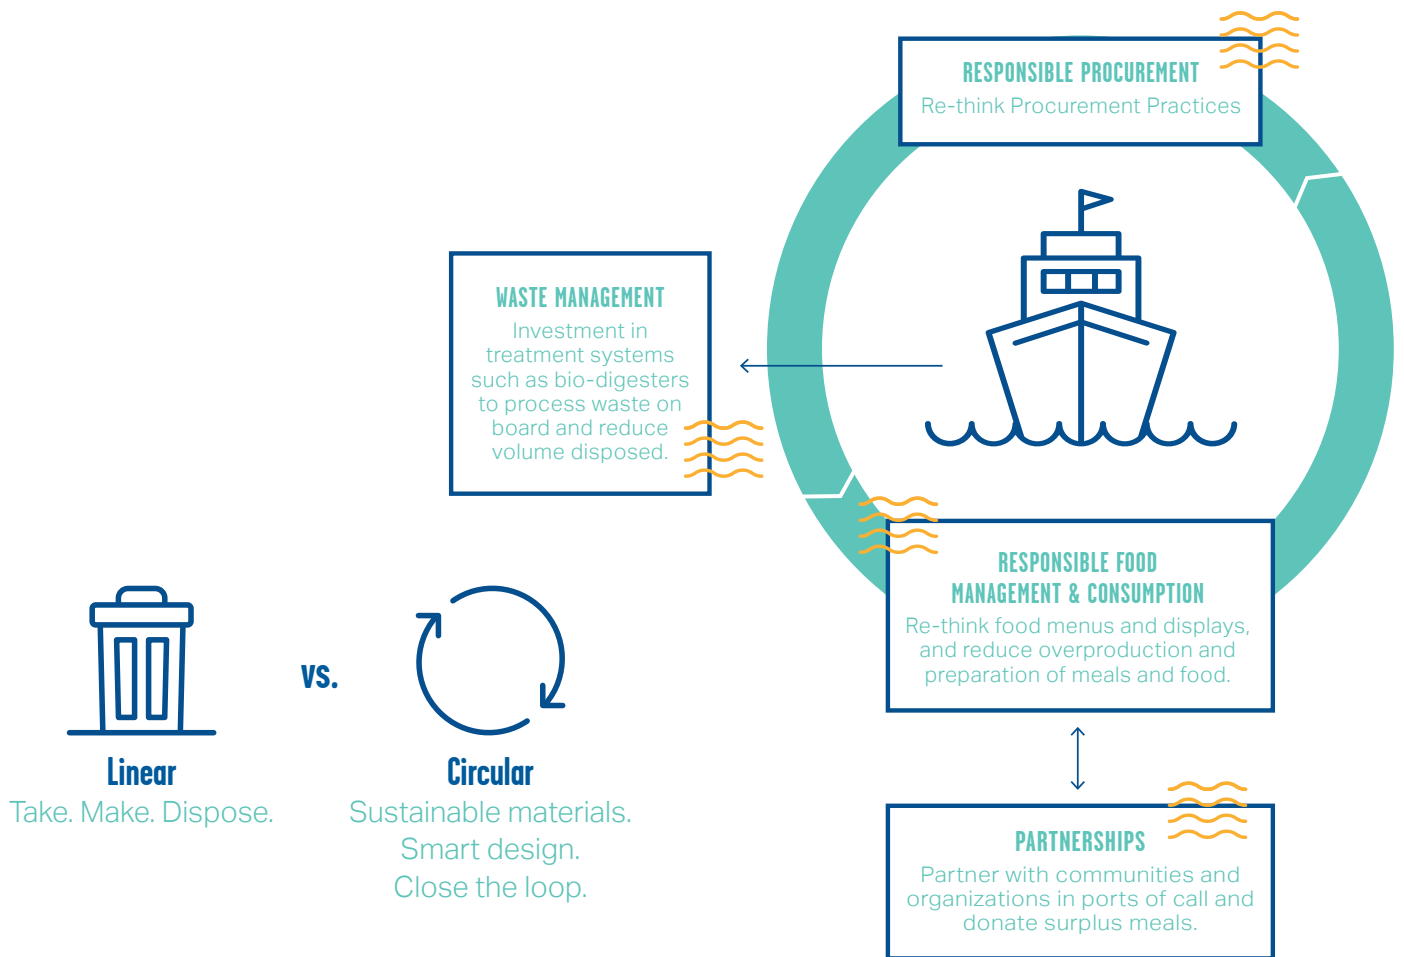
RESPONSIBLE PROCUREMENT
Re-think Procurement Practices

WASTE MANAGEMENT
Investment in treatment systems such as bio-digesters to process waste on board and reduce volume disposed.

RESPONSIBLE FOOD MANAGEMENT & CONSUMPTION
Re-think food menus and displays, and reduce overproduction and preparation of meals and food.

PARTNERSHIPS
Partner with communities and organizations in ports of call and donate surplus meals.

Linear
Take. Make. Dispose.

vs.

Circular
Sustainable materials.
Smart design.
Close the loop.